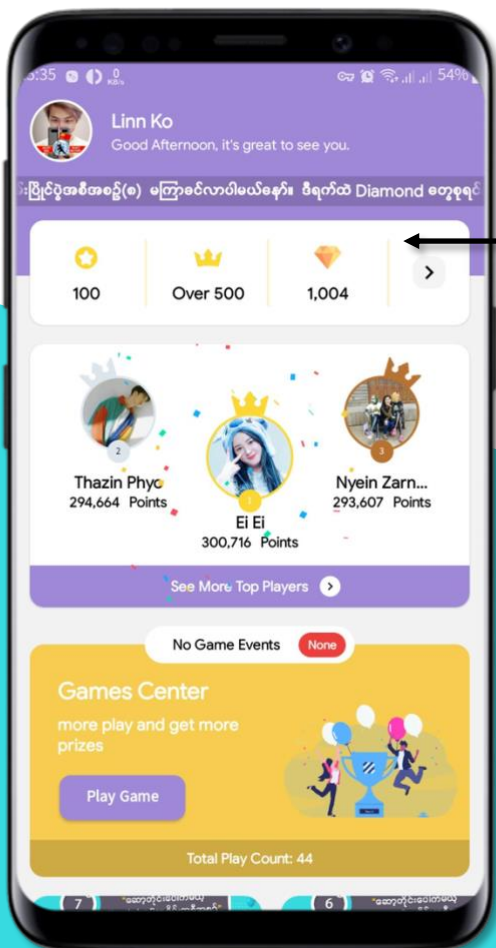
5:35 54%

Linn Ko
Good Afternoon, it's great to see you.

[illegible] Diamond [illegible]

100
Over 500
1,004

2
Thazin Phyo
294,664 Points

1
Ei Ei
300,716 Points

3
Nyein Zarn...
293,607 Points

See More Top Players

No Game Events None

Games Center
more play and get more prizes

Play Game

Total Play Count: 44

7
6